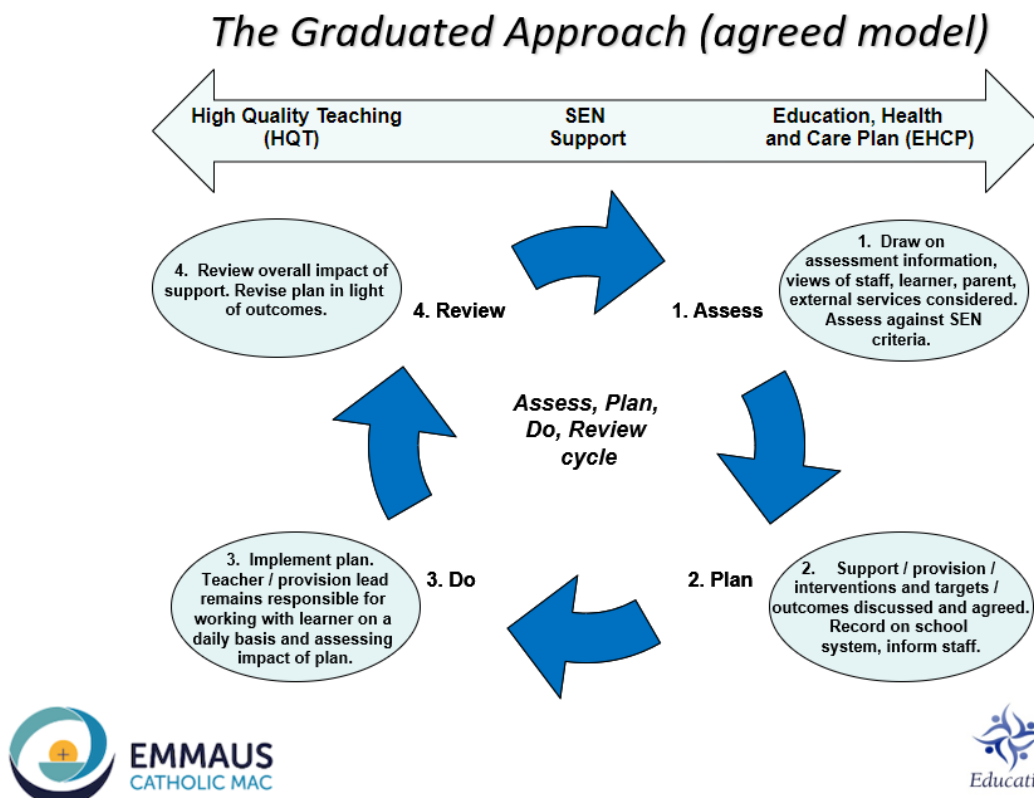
The Graduated Approach (agreed model)

High Quality Teaching (HQT)

SEN Support

Education, Health and Care Plan (EHCP)

4. Review overall impact of support. Revise plan in light of outcomes.

4. Review

1. Assess

1. Draw on assessment information, views of staff, learner, parent, external services considered. Assess against SEN criteria.

Assess, Plan, Do, Review cycle

3. Implement plan. Teacher / provision lead remains responsible for working with learner on a daily basis and assessing impact of plan.

3. Do

2. Plan

2. Support / provision / interventions and targets / outcomes discussed and agreed. Record on school system, inform staff.

EMMAUS CATHOLIC MAC

Educati